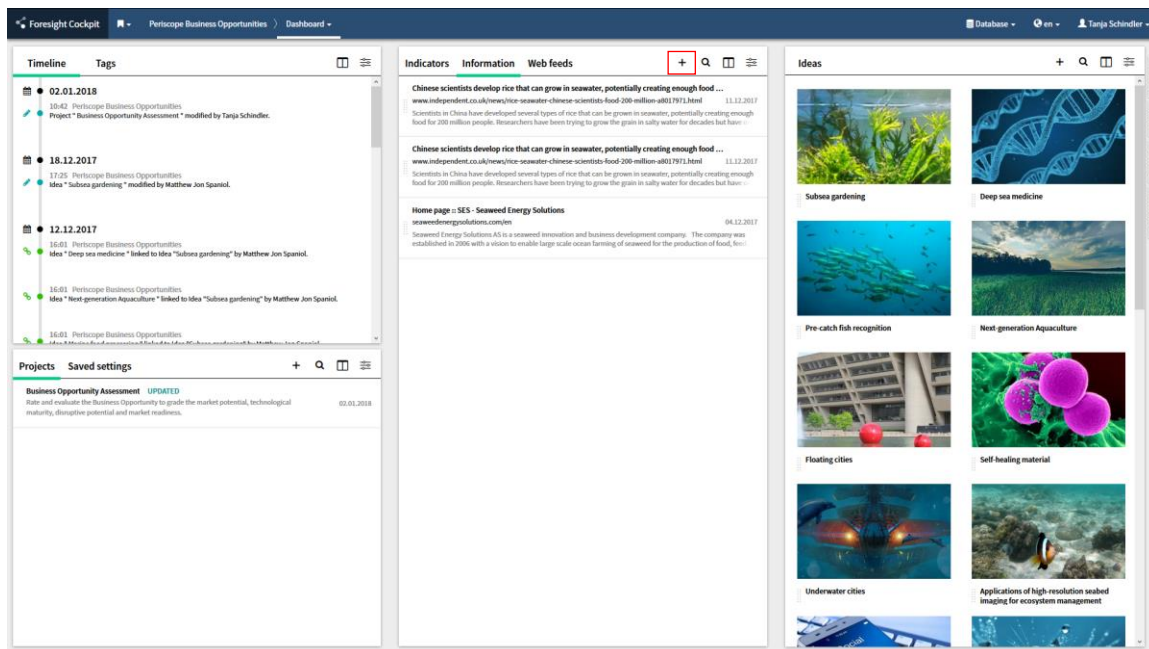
Foresight Cockpit Periscope Business Opportunities Dashboard Database en Tanja Schindler

Timeline Tags

02.01.2018
10:42 Periscope Business Opportunities
Project " Business Opportunity Assessment " modified by Tanja Schindler.

18.12.2017
17:25 Periscope Business Opportunities
Idea " Subsea gardening " modified by Matthew Jon Spaniol.

12.12.2017
16:01 Periscope Business Opportunities
Idea " Deep sea medicine " linked to Idea "Subsea gardening" by Matthew Jon Spaniol.

16:01 Periscope Business Opportunities
Idea " Next-generation Aquaculture " linked to Idea "Subsea gardening" by Matthew Jon Spaniol.

16:01 Periscope Business Opportunities
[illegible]

Projects Saved settings

Business Opportunity Assessment UPDATED
Rate and evaluate the Business Opportunity to grade the market potential, technological maturity, disruptive potential and market readiness. 02.01.2018

Indicators Information Web feeds

Chinese scientists develop rice that can grow in seawater, potentially creating enough food ...
www.independent.co.uk/news/rice-seawater-chinese-scientists-food-200-million-a8017971.html 11.12.2017
Scientists in China have developed several types of rice that can be grown in seawater, potentially creating enough food for 200 million people. Researchers have been trying to grow the grain in salty water for decades but have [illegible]

Chinese scientists develop rice that can grow in seawater, potentially creating enough food ...
www.independent.co.uk/news/rice-seawater-chinese-scientists-food-200-million-a8017971.html 11.12.2017
Scientists in China have developed several types of rice that can be grown in seawater, potentially creating enough food for 200 million people. Researchers have been trying to grow the grain in salty water for decades but have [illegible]

Home page :: SES - Seaweed Energy Solutions
seaweedenergysolutions.com/en 04.12.2017
Seaweed Energy Solutions AS is a seaweed innovation and business development company. The company was established in 2006 with a vision to enable large scale ocean farming of seaweed for the production of food, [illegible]

Ideas

Subsea gardening
Deep sea medicine
Pre-catch fish recognition
Next-generation Aquaculture
Floating cities
Self-healing material
Underwater cities
Applications of high-resolution seabed imaging for ecosystem management